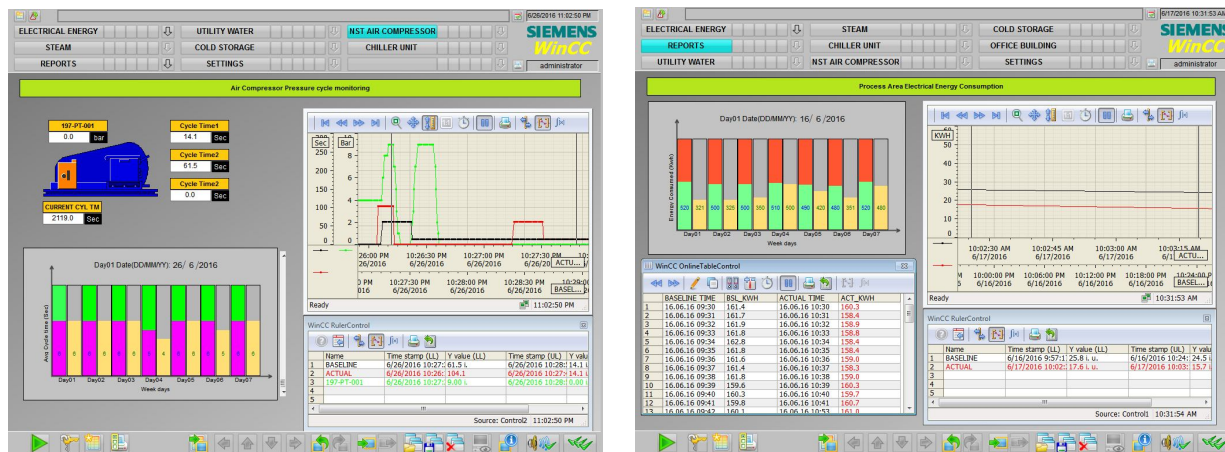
6/26/2016 11:02:50 PM

ELECTRICAL ENERGY | UTILITY WATER | NST AIR COMPRESSOR
STEAM | COLD STORAGE | CHILLER UNIT
REPORTS | SETTINGS

SIEMENS
WinCC
administrator

Air Compressor Pressure cycle monitoring

197-PT-001
0.0 bar

Cycle Time1
14.1 Sec
Cycle Time2
61.5 Sec
Cycle Time2
0.0 Sec

CURRENT CYL TM
2119.0 Sec

Sec Bar
300
250
200
150
100
50
0

26:00 PM 6/26/2016
10:26:30 PM 6/26/2016
10:27:00 PM 6/26/2016
10:27:30 PM 6/26/2016
ACTU...
:00 PM 2016
10:27:30 PM 6/26/2016
10:28:00 PM 6/26/2016
10:28:30 PM 6/26/2016
BASEL...
Ready
11:02:50 PM

Day01 Date(DD/MM/YY): 26/ 6 /2016
Avg Cycle time (Sec)
Day01 Day02 Day03 Day04 Day05 Day06 Day07
Week days

WinCC RulerControl
| | Name | Time stamp (LL) | Y value (LL) | Time stamp (LL) | Y valu |
|---|---|---|---|---|---|
| 1 | BASELINE | 6/26/2016 10:27: | 61.5 L | 6/26/2016 10:28: | 14.1 L |
| 2 | ACTUAL | 6/26/2016 10:26: | 104.1 | 6/26/2016 10:27: | 14.1 L |
| 3 | 197-PT-001 | 6/26/2016 10:27: | 9.00 L | 6/26/2016 10:28: | 0.00 L |
| 4 | | | | | |
| 5 | | | | | |
Source: Control2 11:02:50 PM

6/17/2016 10:31:53 A

ELECTRICAL ENERGY | STEAM | COLD STORAGE
REPORTS | CHILLER UNIT | OFFICE BUILDING
UTILITY WATER | NST AIR COMPRESSOR | SETTINGS

SIEMENS
WinCC
administrator

Process Area Electrical Energy Consumption

Day01 Date(DD/MM/YY): 16/ 6 /2016
Energy Consumed (Kwh)
520 321 500 325 500 350 510 500 490 420 480 351 520 450
Day01 Day02 Day03 Day04 Day05 Day06 Day07
Week days

KWH
50
40
30
20
10
0
10:02:30 AM 6/17/2016
10:02:45 AM 6/17/2016
10:03:00 AM 6/17/2016
10:03:15 AM 6/1 ACTU...
10:00:00 PM 6/16/2016
10:06:00 PM 6/16/2016
10:12:00 PM 6/16/2016
10:18:00 PM 6/16/2016
10:24:00 P 6/1 BASEL...
Ready
10:31:53 AM

WinCC OnlineTableControl
| | BASELINE TIME | BSL_KWH | ACTUAL TIME | ACT_KWH |
|---|---|---|---|---|
| 1 | 16.06.16 09:30 | 161.4 | 16.06.16 10:30 | 160.3 |
| 2 | 16.06.16 09:31 | 161.7 | 16.06.16 10:31 | 158.4 |
| 3 | 16.06.16 09:32 | 161.9 | 16.06.16 10:32 | 158.9 |
| 4 | 16.06.16 09:33 | 161.8 | 16.06.16 10:33 | 158.8 |
| 5 | 16.06.16 09:34 | 162.8 | 16.06.16 10:34 | 158.4 |
| 6 | 16.06.16 09:35 | 161.8 | 16.06.16 10:35 | 158.4 |
| 7 | 16.06.16 09:36 | 161.6 | 16.06.16 10:36 | 159.0 |
| 8 | 16.06.16 09:37 | 161.4 | 16.06.16 10:37 | 158.3 |
| 9 | 16.06.16 09:38 | 161.8 | 16.06.16 10:38 | 159.0 |
| 10 | 16.06.16 09:39 | 159.6 | 16.06.16 10:39 | 159.6 |
| 11 | 16.06.16 09:40 | 160.3 | 16.06.16 10:40 | 159.7 |
| 12 | 16.06.16 09:41 | 159.8 | 16.06.16 10:41 | 160.7 |
| 13 | 16.06.16 09:42 | 160.1 | 16.06.16 10:53 | 161.0 |

WinCC RulerControl
| | Name | Time stamp (LL) | Y value (LL) | Time stamp (LL) | Y valu |
|---|---|---|---|---|---|
| 1 | BASELINE | 6/16/2016 9:57:1 | 25.8 L | 6/16/2016 10:24: | 24.5 L |
| 2 | ACTUAL | 6/17/2016 10:02: | 17.6 L | 6/17/2016 10:03: | 15.7 L |
| 3 | | | | | |
| 4 | | | | | |
| 5 | | | | | |
Source: Control1 10:31:54 AM